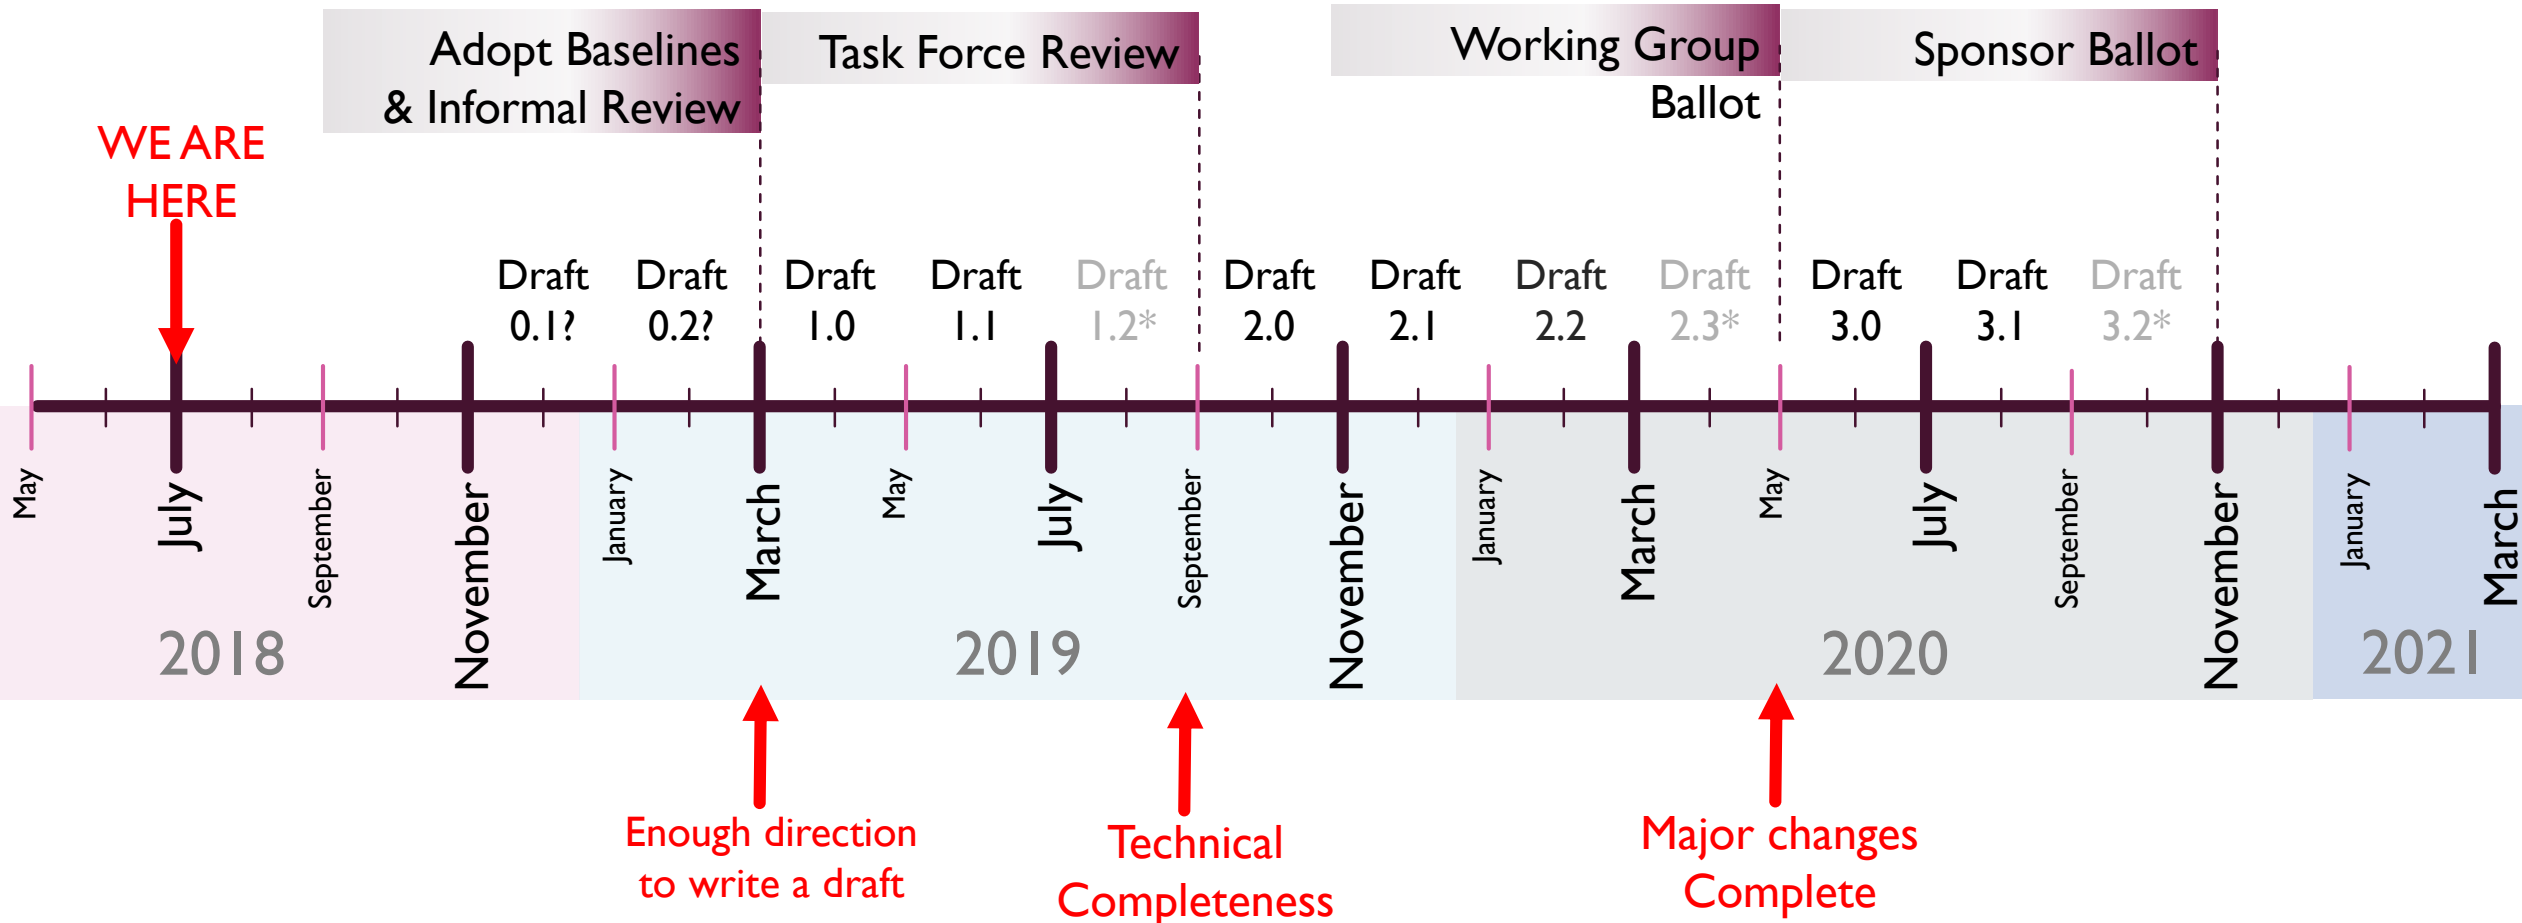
Adopt Baselines & Informal Review

Task Force Review

Working Group Ballot

Sponsor Ballot

WE ARE HERE

Draft 0.1?

Draft 0.2?

Draft 1.0

Draft 1.1

Draft 1.2*

Draft 2.0

Draft 2.1

Draft 2.2

Draft 2.3*

Draft 3.0

Draft 3.1

Draft 3.2*

May

July

September

November

January

March

May

July

September

November

January

March

May

July

September

November

January

March

2018

2019

2020

2021

Enough direction to write a draft

Technical Completeness

Major changes Complete